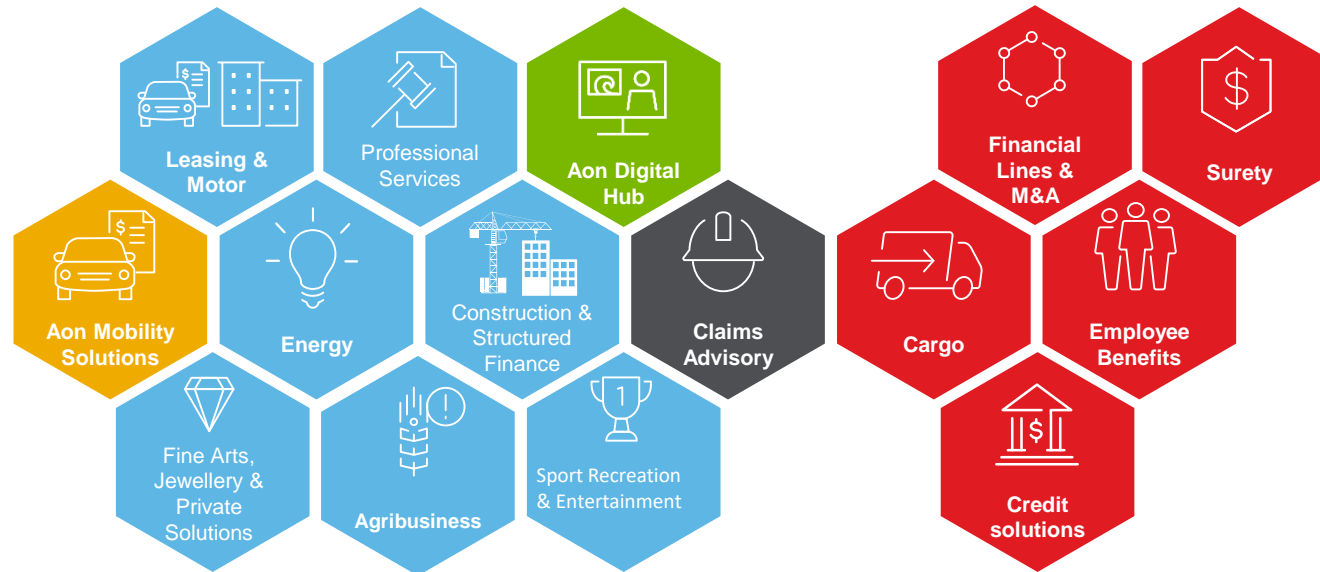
Leasing & Motor

Professional Services

Aon Digital Hub

Financial Lines & M&A

Surety

Aon Mobility Solutions

Energy

Construction & Structured Finance

Claims Advisory

Cargo

Employee Benefits

Fine Arts, Jewellery & Private Solutions

Agribusiness

Sport Recreation & Entertainment

Credit solutions